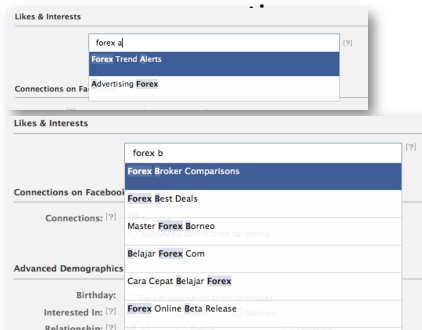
Likes & Interests

forex a

[?]

Forex Trend Alerts

Advertising Forex

Connections on Fa

Likes & Interests

forex b

[?]

Connections on Facebook

Forex Broker Comparisons

Forex Best Deals

Connections: [?]

Master Forex Borneo

Belajar Forex Com

Advanced Demographics

Cara Cepat Belajar Forex

Birthday:

Interested In: [?]

Forex Online Beta Release

Relationship: [?]